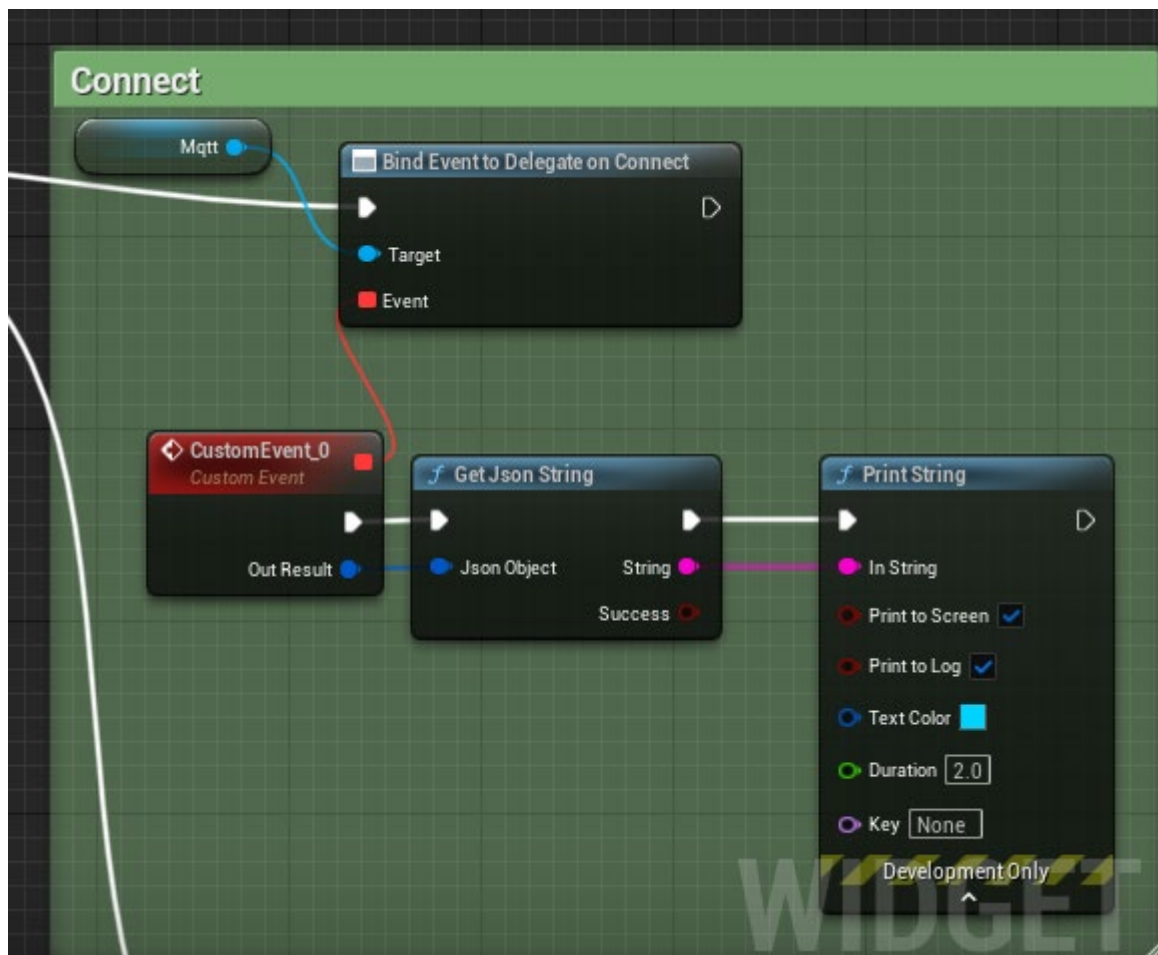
Connect

Mqtt

Bind Event to Delegate on Connect

Target

Event

CustomEvent_0
Custom Event

Out Result

Get Json String

Json Object

String

Success

Print String

In String

Print to Screen

Print to Log

Text Color

Duration 2.0

Key None

Development Only

WIDGET